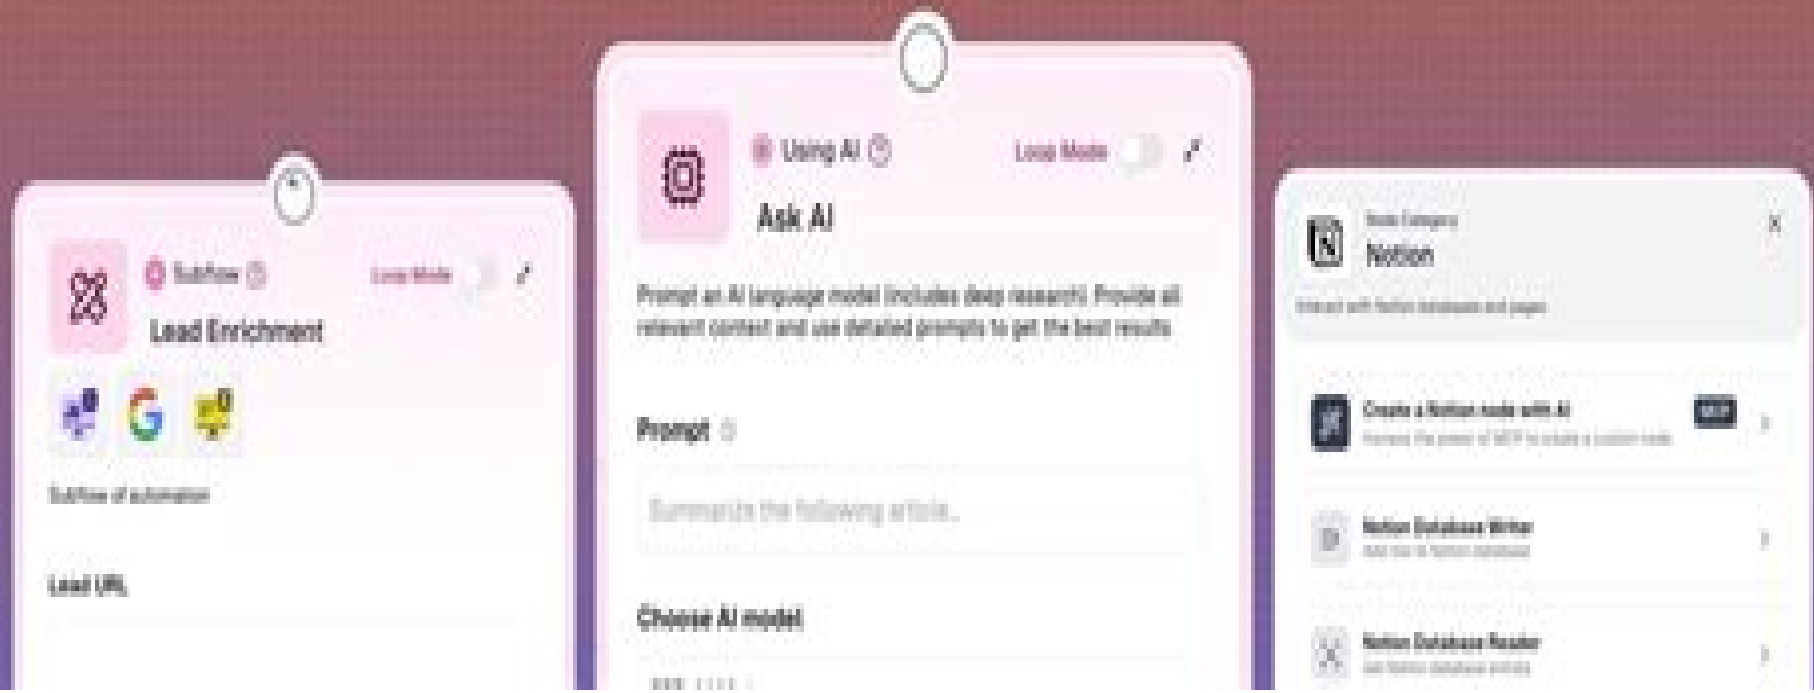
Subflow

Loop Mode

Lead Enrichment

Subflow of automation

Lead URL

Using AI

Loop Mode

Ask AI

Prompt an AI language model (includes deep research). Provide all relevant context and use detailed prompts to get the best results

Prompt

Summarize the following article...

Choose AI model

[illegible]

Node Category

Notion

Interact with Notion databases and pages

Create a Notion node with AI

MCP

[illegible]

Notion Database Writer

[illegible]

Notion Database Reader

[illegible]